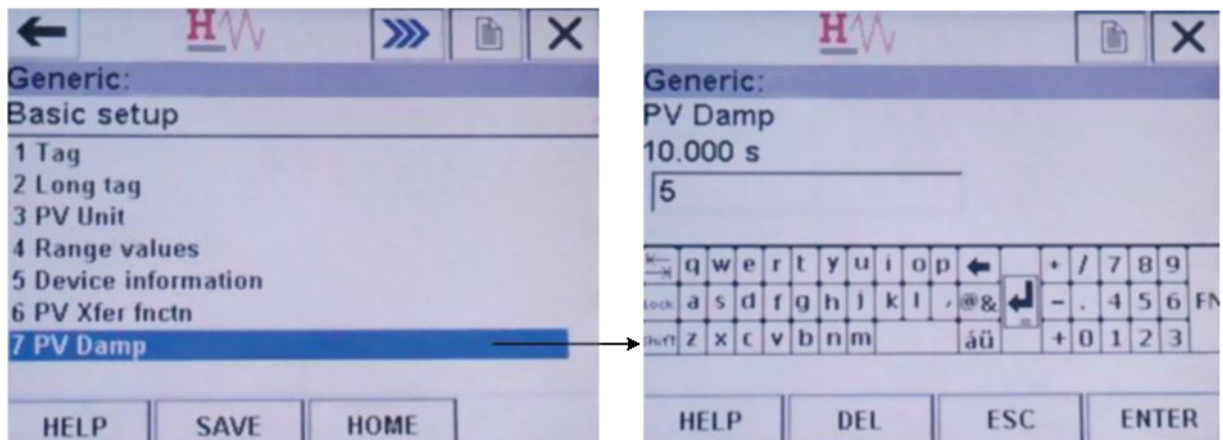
H

Generic:
Basic setup
1 Tag
2 Long tag
3 PV Unit
4 Range values
5 Device information
6 PV Xfer fnctn
7 PV Damp

HELP SAVE HOME

H

Generic:
PV Damp
10.000 s
5

q w e r t y u i o p + / 7 8 9
Lock a s d f g h j k l , @& - . 4 5 6 FN
Shift z x c v b n m áü + 0 1 2 3

HELP DEL ESC ENTER